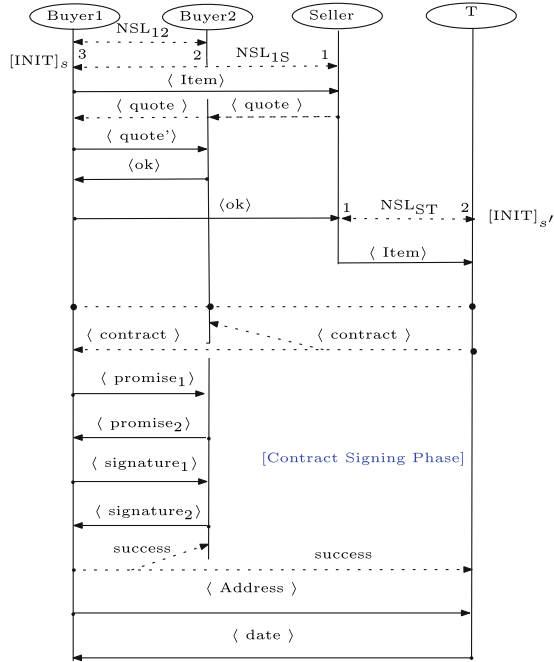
Buyer1
Buyer2
Seller
T
$NSL_{12}$
$[INIT]_S$
3
2
$NSL_{1S}$
1
$\langle$ Item $\rangle$
$\langle$ quote $\rangle$
$\langle$ quote $\rangle$
$\langle$ quote' $\rangle$
$\langle$ok$\rangle$
$\langle$ok$\rangle$
1
$NSL_{ST}$
2
$[INIT]_{S'}$
$\langle$ Item $\rangle$
$\langle$ contract $\rangle$
$\langle$ contract $\rangle$
$\langle$ promise$_1$ $\rangle$
$\langle$ promise$_2$ $\rangle$
$\langle$ signature$_1$ $\rangle$
[Contract Signing Phase]
$\langle$ signature$_2$ $\rangle$
success
success
$\langle$ Address $\rangle$
$\langle$ date $\rangle$